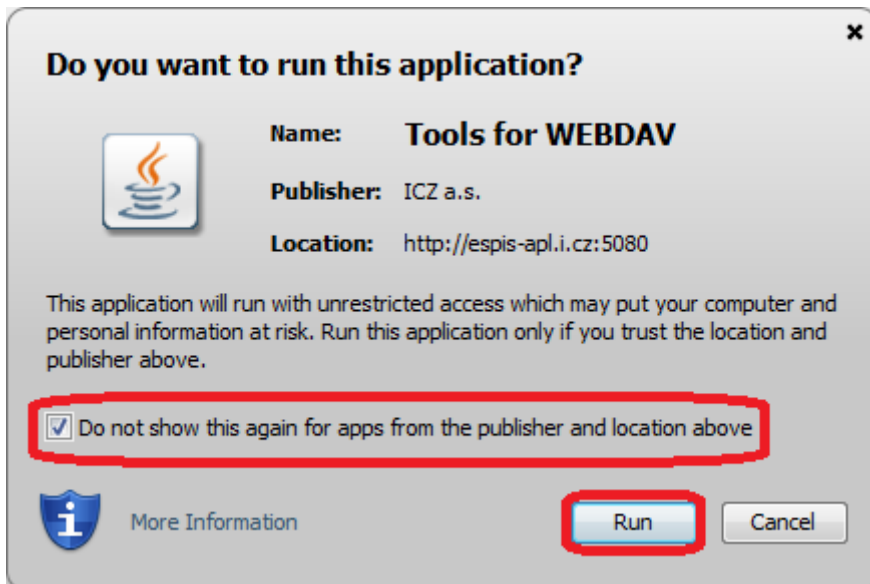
×

Do you want to run this application?

Name: Tools for WEBDAV

Publisher: ICZ a.s.

Location: http://espis-apl.i.cz:5080

This application will run with unrestricted access which may put your computer and personal information at risk. Run this application only if you trust the location and publisher above.

Do not show this again for apps from the publisher and location above

More Information

Run

Cancel